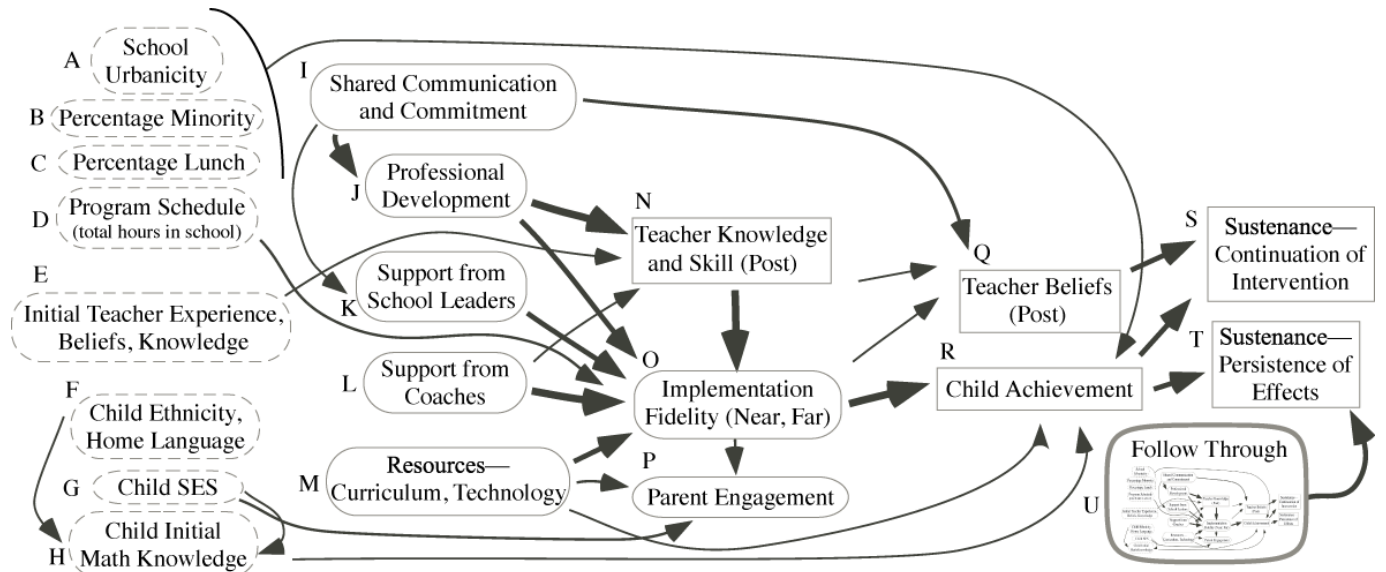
A School Urbanicity

B Percentage Minority

C Percentage Lunch

D Program Schedule (total hours in school)

E Initial Teacher Experience, Beliefs, Knowledge

F Child Ethnicity, Home Language

G Child SES

H Child Initial Math Knowledge

I Shared Communication and Commitment

J Professional Development

K Support from School Leaders

L Support from Coaches

M Resources—Curriculum, Technology

N Teacher Knowledge and Skill (Post)

O Implementation Fidelity (Near, Far)

P Parent Engagement

Q Teacher Beliefs (Post)

R Child Achievement

S Sustenance—Continuation of Intervention

T Sustenance—Persistence of Effects

U Follow Through